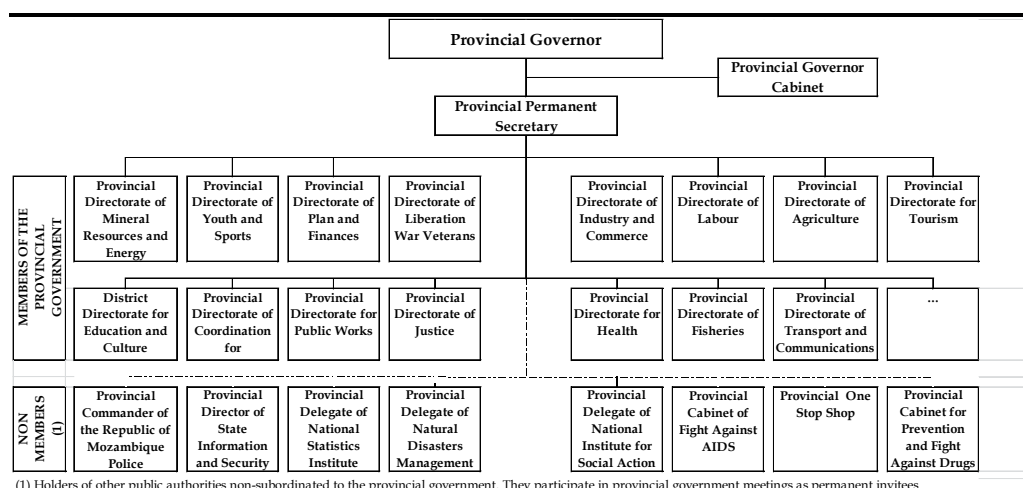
Provincial Governor

Provincial Governor Cabinet

Provincial Permanent Secretary

MEMBERS OF THE PROVINCIAL GOVERNMENT

Provincial Directorate of Mineral Resources and Energy

Provincial Directorate of Youth and Sports

Provincial Directorate of Plan and Finances

Provincial Directorate of Liberation War Veterans

Provincial Directorate of Industry and Commerce

Provincial Directorate of Labour

Provincial Directorate of Agriculture

Provincial Directorate for Tourism

District Directorate for Education and Culture

Provincial Directorate of Coordination for

Provincial Directorate for Public Works

Provincial Directorate of Justice

Provincial Directorate for Health

Provincial Directorate of Fisheries

Provincial Directorate of Transport and Communications

...

NON MEMBERS (1)

Provincial Commander of the Republic of Mozambique Police

Provincial Director of State Information and Security

Provincial Delegate of National Statistics Institute

Provincial Delegate of Natural Disasters Management

Provincial Delegate of National Institute for Social Action

Provincial Cabinet of Fight Against AIDS

Provincial One Stop Shop

Provincial Cabinet for Prevention and Fight Against Drugs

(1) Holders of other public authorities non-subordinated to the provincial government. They participate in provincial government meetings as permanent invitees.